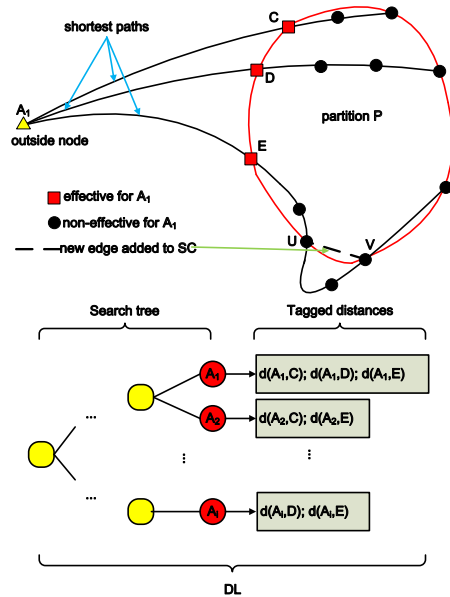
shortest paths

C

D

$A_1$

outside node

partition P

E

effective for $A_1$

non-effective for $A_1$

new edge added to SC

U

V

Search tree

Tagged distances

...

$A_1$

d($A_1$,C); d($A_1$,D); d($A_1$,E)

$A_2$

d($A_2$,C); d($A_2$,E)

...

...

...

$A_i$

d($A_i$,D); d($A_i$,E)

DL